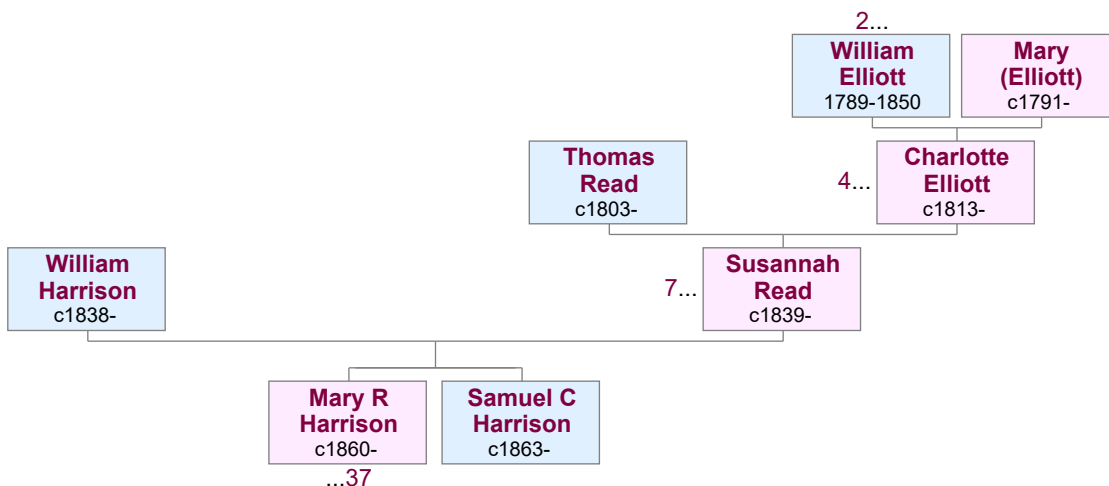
2...
William Elliott
1789-1850

Mary (Elliott)
c1791-

Thomas Read
c1803-

4...
Charlotte Elliott
c1813-

William Harrison
c1838-

7...
Susannah Read
c1839-

Mary R Harrison
c1860-
...37

Samuel C Harrison
c1863-